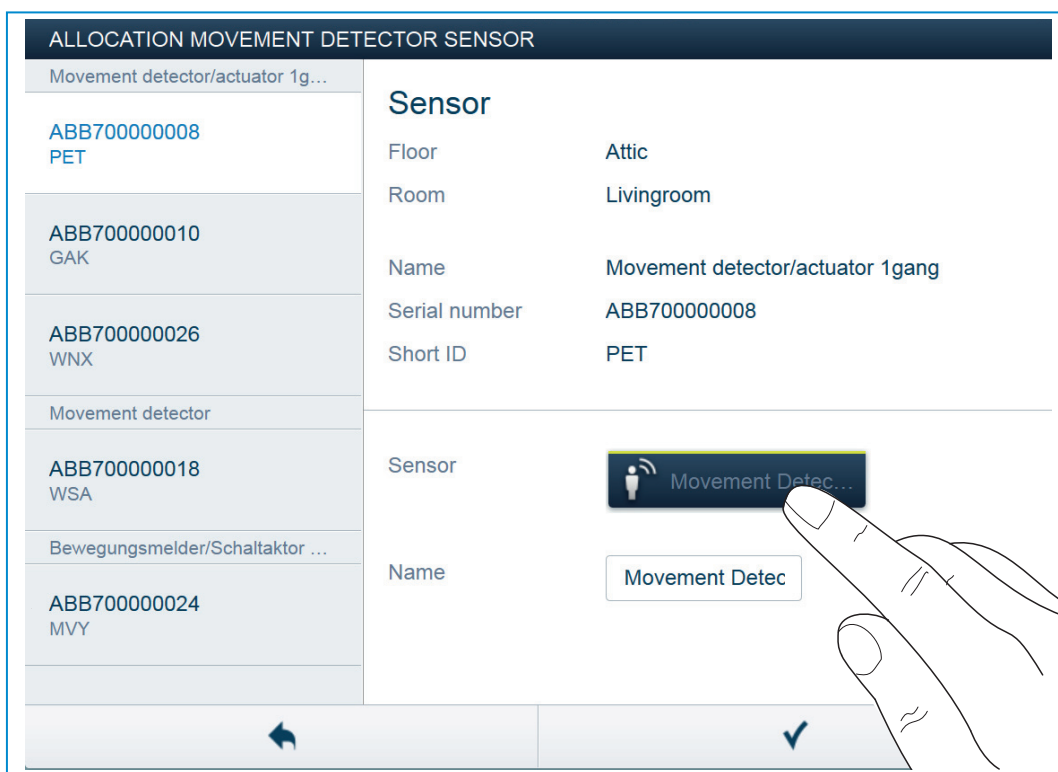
ALLOCATION MOVEMENT DETECTOR SENSOR

Movement detector/actuator 1g...

ABB700000008
PET

ABB700000010
GAK

ABB700000026
WNX

Movement detector

ABB700000018
WSA

Bewegungsmelder/Schaltaktor ...

ABB700000024
MVY

Sensor

Floor Attic

Room Livingroom

Name Movement detector/actuator 1gang

Serial number ABB700000008

Short ID PET

Sensor Movement Detec...

Name Movement Detec